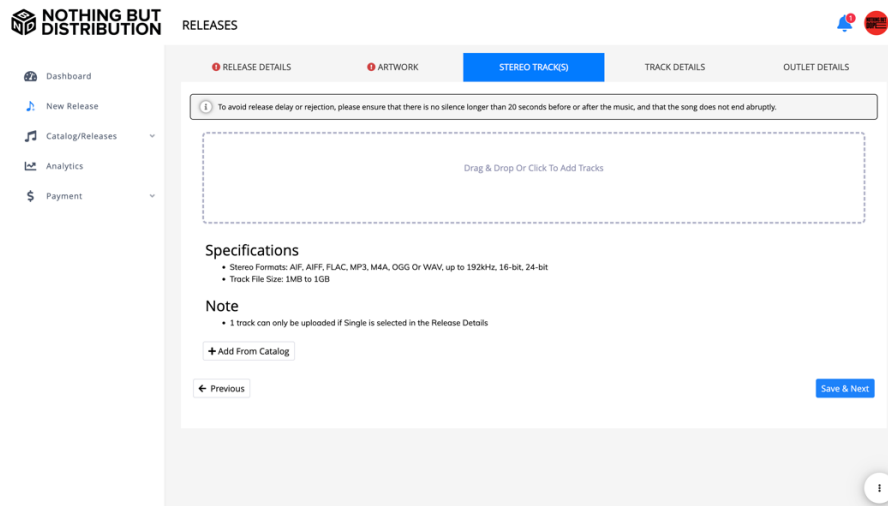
NOTHING BUT DISTRIBUTION

RELEASES

1

Dashboard
New Release
Catalog/Releases
Analytics
Payment

RELEASE DETAILS
ARTWORK
STEREO TRACK(S)
TRACK DETAILS
OUTLET DETAILS

To avoid release delay or rejection, please ensure that there is no silence longer than 20 seconds before or after the music, and that the song does not end abruptly.

Drag & Drop Or Click To Add Tracks

Specifications

- Stereo Formats: AIF, AIFF, FLAC, MP3, M4A, OGG Or WAV, up to 192kHz, 16-bit, 24-bit
- Track File Size: 1MB to 1GB

Note

- 1 track can only be uploaded if Single is selected in the Release Details

+ Add From Catalog

← Previous

Save & Next